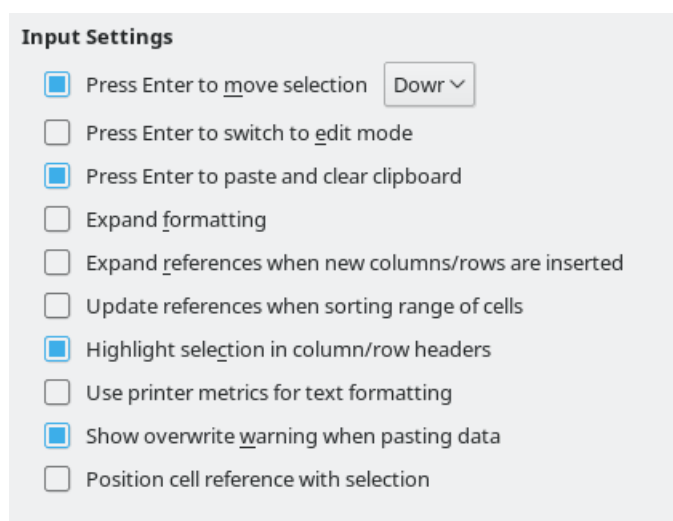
Input Settings

Press Enter to move selection Dowr

Press Enter to switch to edit mode

Press Enter to paste and clear clipboard

Expand formatting

Expand references when new columns/rows are inserted

Update references when sorting range of cells

Highlight selection in column/row headers

Use printer metrics for text formatting

Show overwrite warning when pasting data

Position cell reference with selection